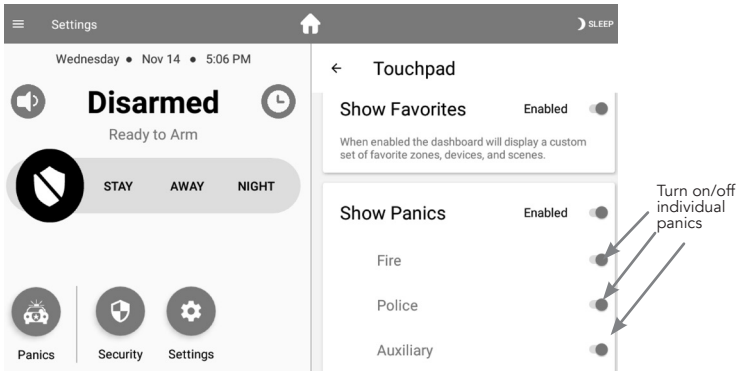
Settings

SLEEP

Wednesday • Nov 14 • 5:06 PM

Disarmed

Ready to Arm

STAY

AWAY

NIGHT

Panics

Security

Settings

←

Touchpad

Show Favorites

Enabled

When enabled the dashboard will display a custom set of favorite zones, devices, and scenes.

Show Panics

Enabled

Fire

Police

Auxiliary

Turn on/off individual panics